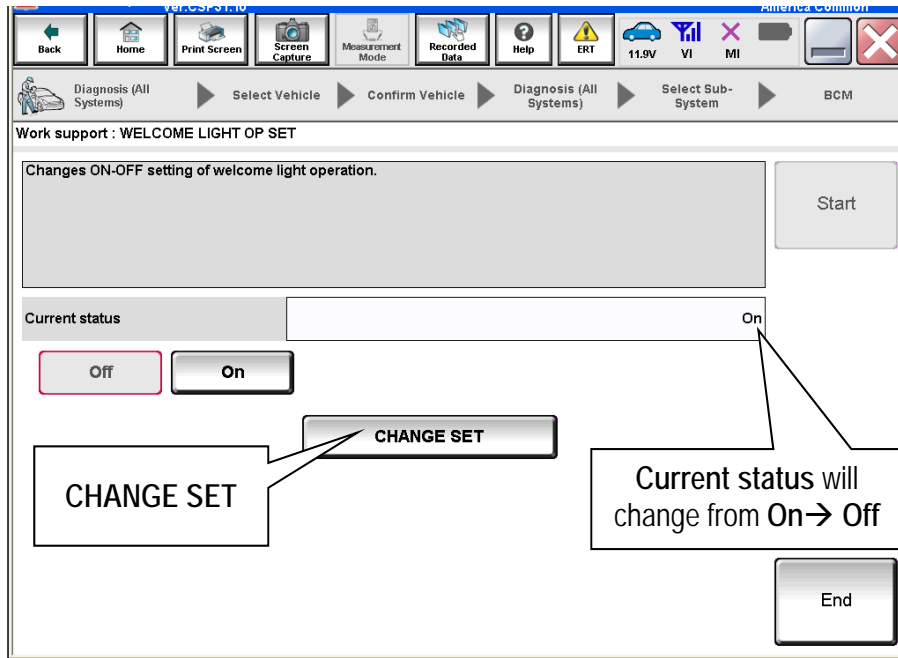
Back
Home
Print Screen
Screen Capture
Measurement Mode
Recorded Data
Help
ERT
11.9V
VI
MI

Diagnosis (All Systems)
Select Vehicle
Confirm Vehicle
Diagnosis (All Systems)
Select Sub-System
BCM

Work support : WELCOME LIGHT OP SET

Changes ON-OFF setting of welcome light operation.

Start

Current status
On

Off
On

CHANGE SET

CHANGE SET

Current status will change from On→ Off

End